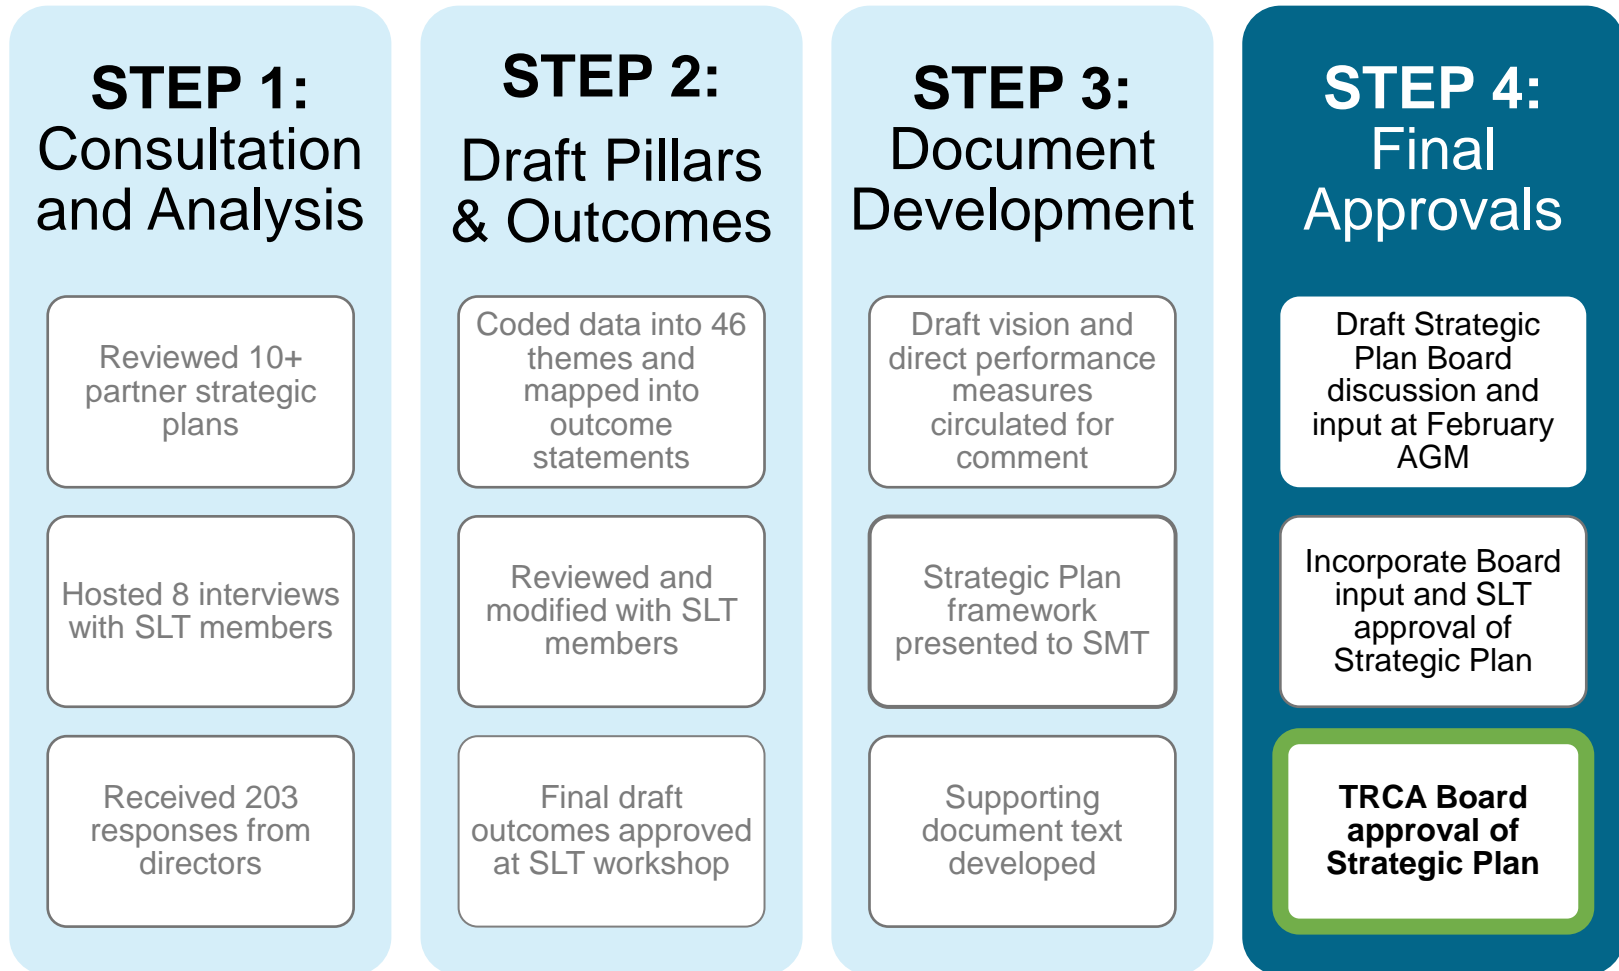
STEP 1:
Consultation and Analysis

Reviewed 10+ partner strategic plans

Hosted 8 interviews with SLT members

Received 203 responses from directors

STEP 2:
Draft Pillars & Outcomes

Coded data into 46 themes and mapped into outcome statements

Reviewed and modified with SLT members

Final draft outcomes approved at SLT workshop

STEP 3:
Document Development

Draft vision and direct performance measures circulated for comment

Strategic Plan framework presented to SMT

Supporting document text developed

STEP 4:
Final Approvals

Draft Strategic Plan Board discussion and input at February AGM

Incorporate Board input and SLT approval of Strategic Plan

TRCA Board approval of Strategic Plan